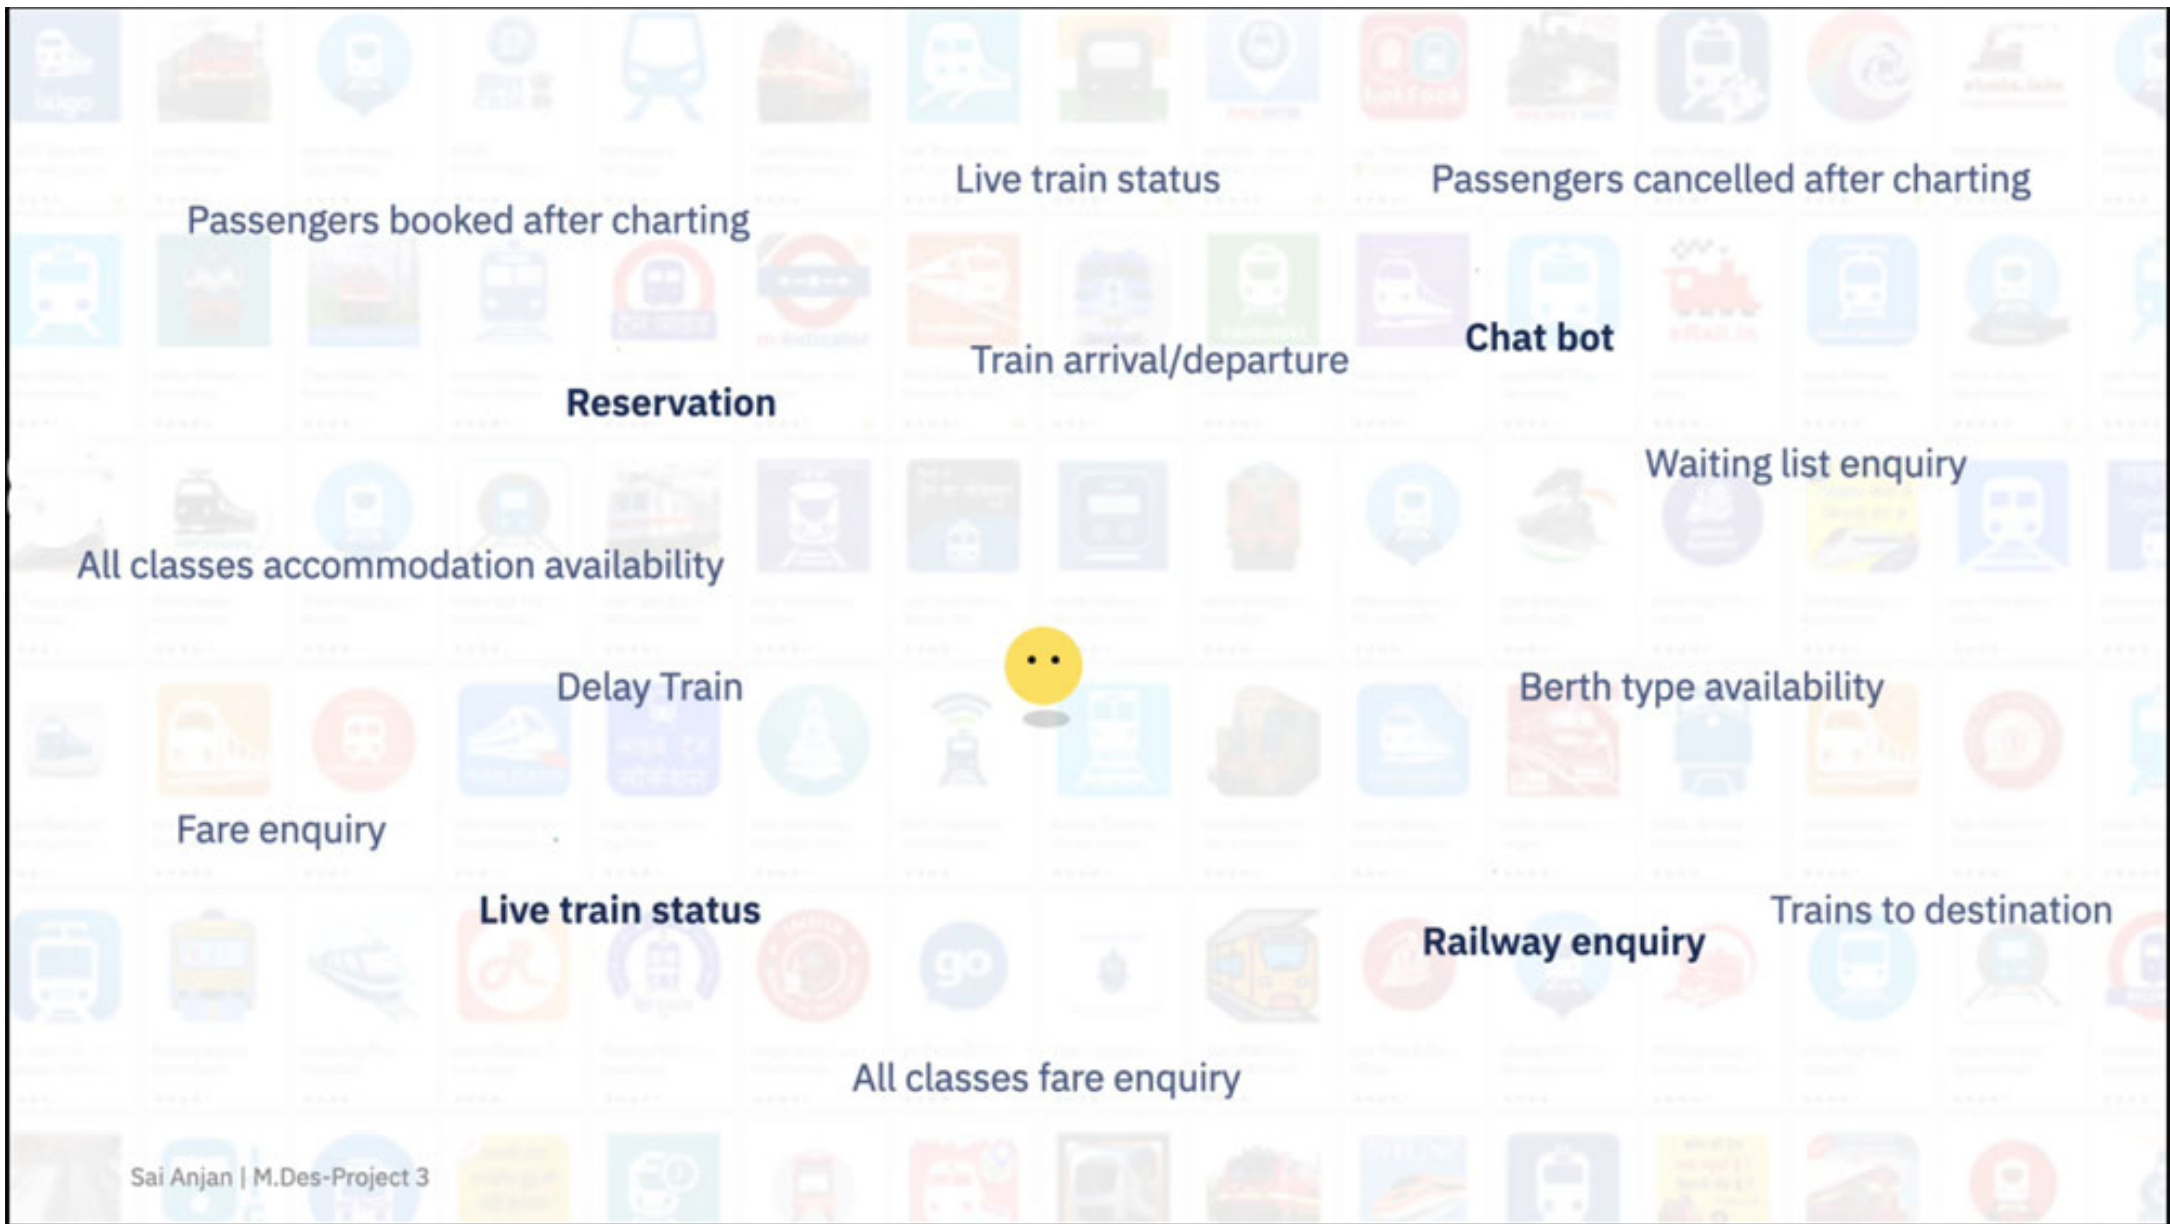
Live train status

Passengers cancelled after charting

Passengers booked after charting

Chat bot

Train arrival/departure

Reservation

Waiting list enquiry

All classes accommodation availability

Delay Train

Berth type availability

Fare enquiry

Live train status

Trains to destination

Railway enquiry

All classes fare enquiry

Sai Anjan | M.Des-Project 3